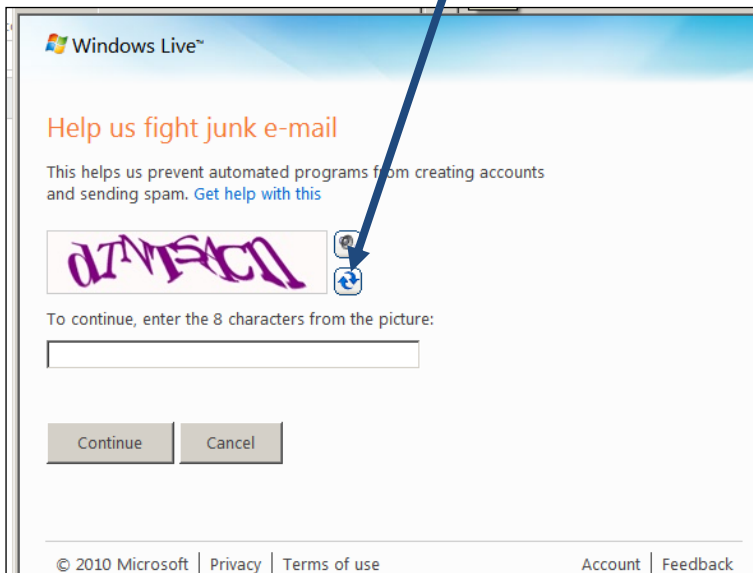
Windows Live™

Help us fight junk e-mail

This helps us prevent automated programs from creating accounts and sending spam. Get help with this

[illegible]

To continue, enter the 8 characters from the picture:

Continue Cancel

© 2010 Microsoft | Privacy | Terms of use Account | Feedback